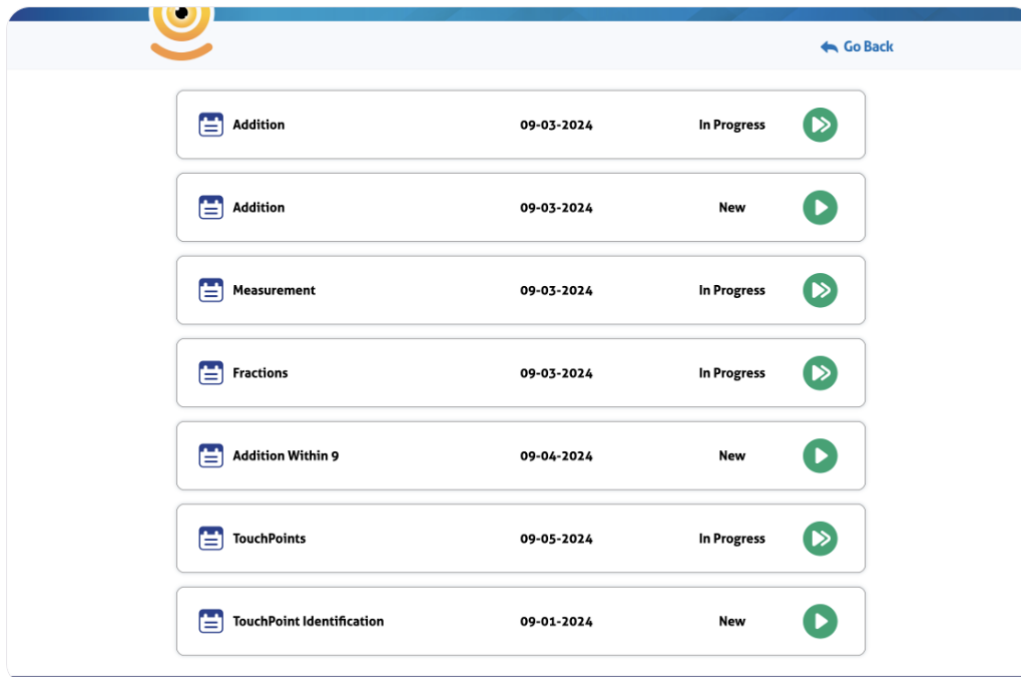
Go Back

| | | |
|---|---|---|
| Addition | 09-03-2024 | In Progress |
| Addition | 09-03-2024 | New |
| Measurement | 09-03-2024 | In Progress |
| Fractions | 09-03-2024 | In Progress |
| Addition Within 9 | 09-04-2024 | New |
| TouchPoints | 09-05-2024 | In Progress |
| TouchPoint Identification | 09-01-2024 | New |